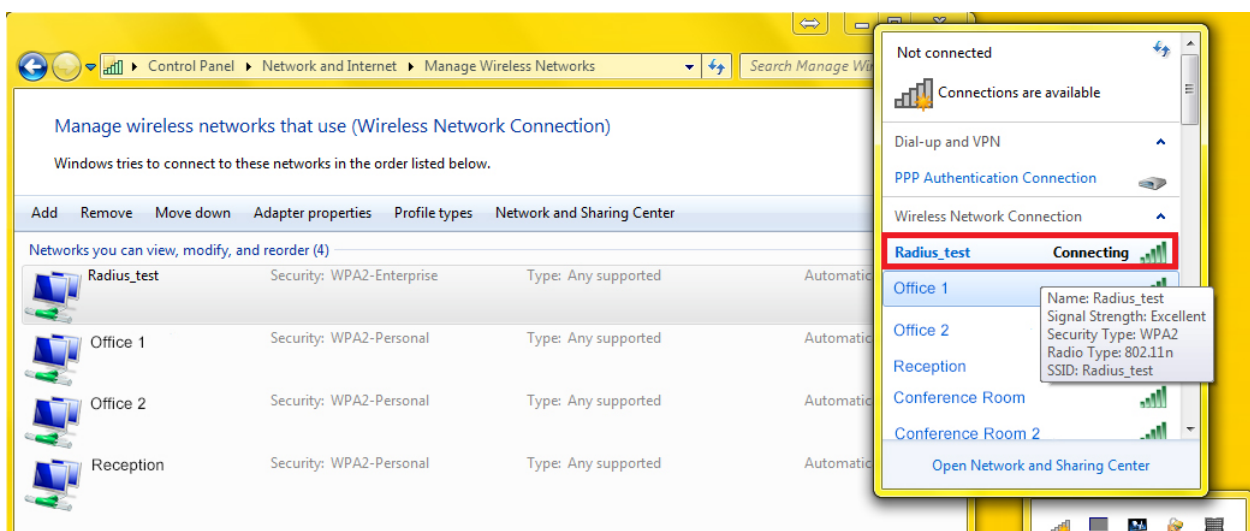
Control Panel ▸ Network and Internet ▸ Manage Wireless Networks

Search Manage Wi

Manage wireless networks that use (Wireless Network Connection)

Windows tries to connect to these networks in the order listed below.

Add Remove Move down Adapter properties Profile types Network and Sharing Center

Networks you can view, modify, and reorder (4)

| | | | |
|---|---|---|---|
| Radius_test | Security: WPA2-Enterprise | Type: Any supported | Automatic |
| Office 1 | Security: WPA2-Personal | Type: Any supported | Automatic |
| Office 2 | Security: WPA2-Personal | Type: Any supported | Automatic |
| Reception | Security: WPA2-Personal | Type: Any supported | Automatic |

Not connected

Connections are available

Dial-up and VPN

PPP Authentication Connection

Wireless Network Connection

Radius_test Connecting

Office 1

Office 2

Reception

Conference Room

Conference Room 2

Name: Radius_test
Signal Strength: Excellent
Security Type: WPA2
Radio Type: 802.11n
SSID: Radius_test

Open Network and Sharing Center